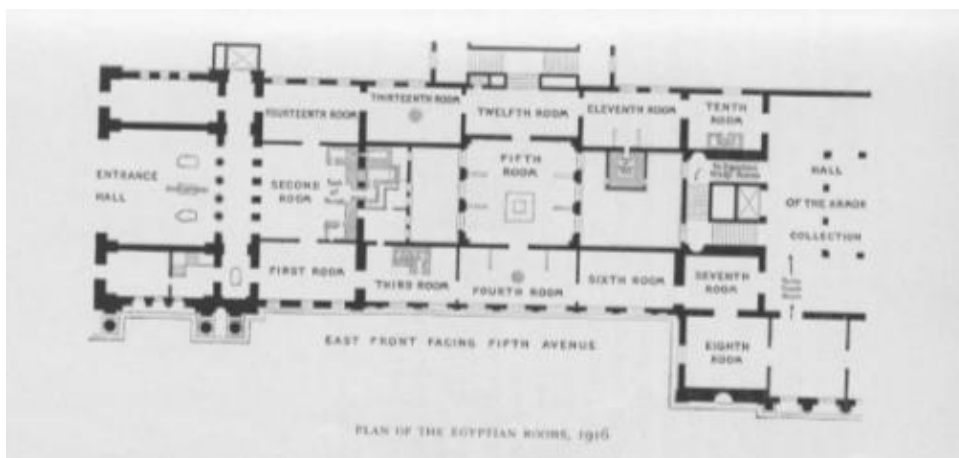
FOURTEENTH ROOM

THIRTEENTH ROOM

TWELFTH ROOM

ELEVENTH ROOM

TENTH ROOM

ENTRANCE HALL

SECOND ROOM

FIFTH ROOM

HALL OF THE ARMOR COLLECTION

FIRST ROOM

THIRD ROOM

FOURTH ROOM

SIXTH ROOM

SEVENTH ROOM

EIGHTH ROOM

EAST FRONT FACING FIFTH AVENUE

PLAN OF THE EGYPTIAN ROOMS, 1916